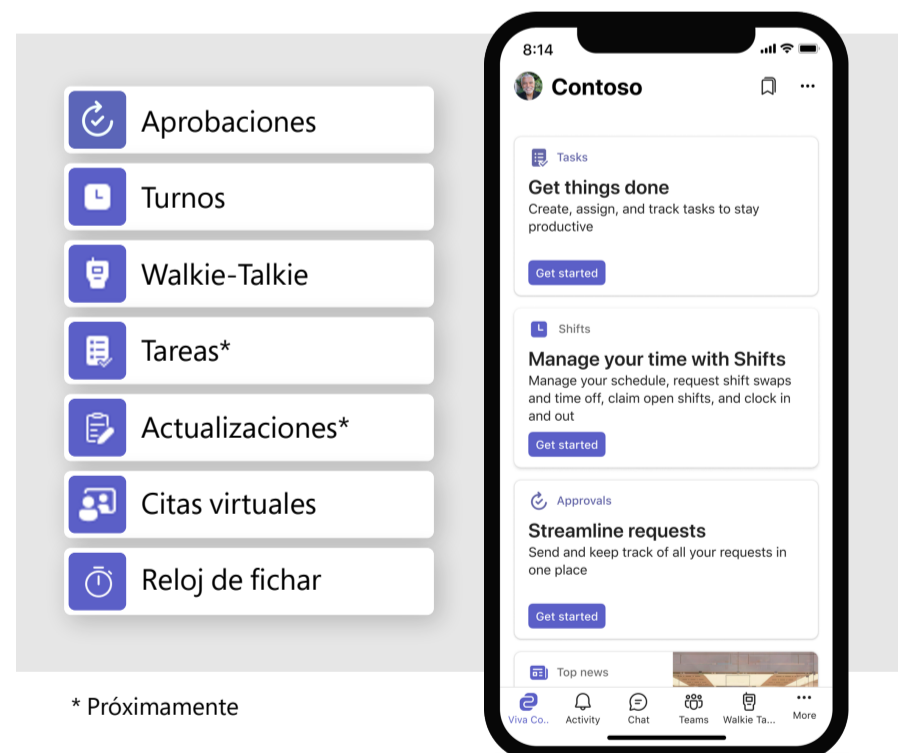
Aprobaciones

Turnos

Walkie-Talkie

Tareas*

Actualizaciones*

Citas virtuales

Reloj de fichar

* Próximamente

8:14

Contoso

Tasks

Get things done

Create, assign, and track tasks to stay productive

Get started

Shifts

Manage your time with Shifts

Manage your schedule, request shift swaps and time off, claim open shifts, and clock in and out

Get started

Approvals

Streamline requests

Send and keep track of all your requests in one place

Get started

Top news

Viva Co.. Activity Chat Teams Walkie Ta... More